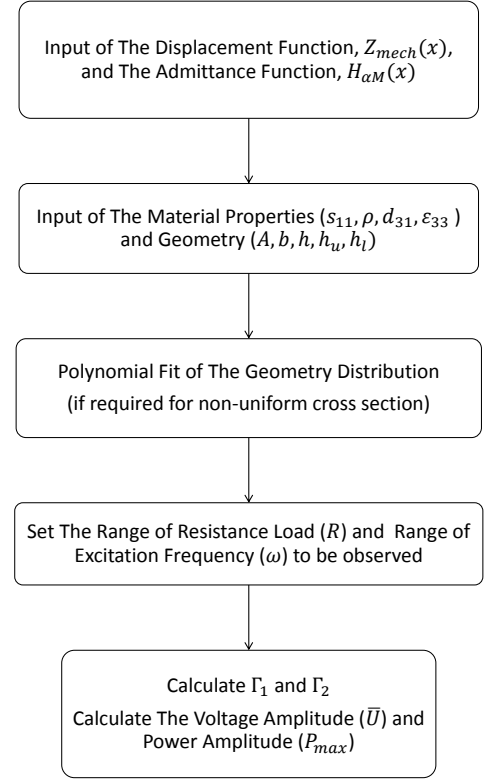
Input of The Displacement Function, $Z_{mech}(x)$, and The Admittance Function, $H_{\alpha M}(x)$

Input of The Material Properties ($s_{11}, \rho, d_{31}, \varepsilon_{33}$) and Geometry ($A, b, h, h_u, h_l$)

Polynomial Fit of The Geometry Distribution
(if required for non-uniform cross section)

Set The Range of Resistance Load ($R$) and Range of Excitation Frequency ($\omega$) to be observed

Calculate $\Gamma_1$ and $\Gamma_2$
Calculate The Voltage Amplitude ($\overline{U}$) and Power Amplitude ($P_{max}$)